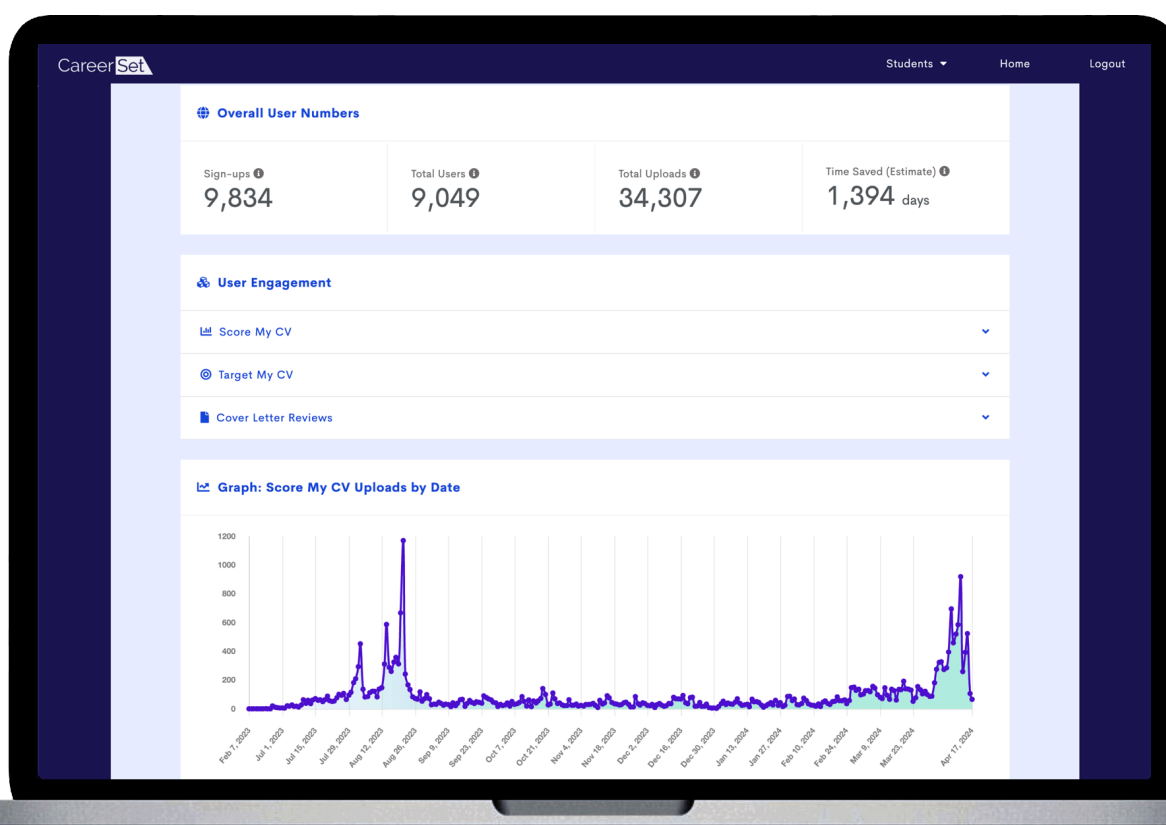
CareerSet

Students ▾ Home Logout

Overall User Numbers

Sign-ups 9,834

Total Users 9,049

Total Uploads 34,307

Time Saved (Estimate) 1,394 days

User Engagement

Score My CV

Target My CV

Cover Letter Reviews

Graph: Score My CV Uploads by Date

1200
1000
800
600
400
200
0

Feb 7, 2023
Jul 1, 2023
Jul 15, 2023
Jul 29, 2023
Aug 12, 2023
Aug 26, 2023
Sep 9, 2023
Sep 23, 2023
Oct 7, 2023
Oct 21, 2023
Nov 4, 2023
Nov 18, 2023
Dec 2, 2023
Dec 16, 2023
Dec 30, 2023
Jan 13, 2024
Jan 27, 2024
Feb 10, 2024
Feb 24, 2024
Mar 9, 2024
Mar 23, 2024
Apr 17, 2024